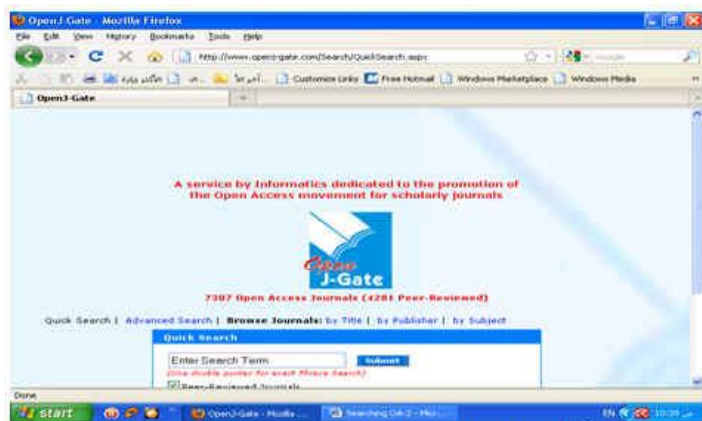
Open J-Gate - Mozilla Firefox

File Edit View History Bookmarks Tools Help

http://www.openj-gate.com/Search/QuickSearch.aspx

Google

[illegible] Customize Links Free Hotmail Windows Marketplace Windows Media

Open J-Gate

A service by Informatics dedicated to the promotion of the Open Access movement for scholarly journals

Open J-Gate

7307 Open Access Journals (4281 Peer-Reviewed)

Quick Search | Advanced Search | Browse Journals: by Title | by Publisher | by Subject

Quick Search

Enter Search Term

Submit

(Use double quotes for exact Phrase Search)

Peer-Reviewed Journals

Done

start

Open J-Gate - Mozilla ...

Searching OA-2 - Micr...

EN 10:39